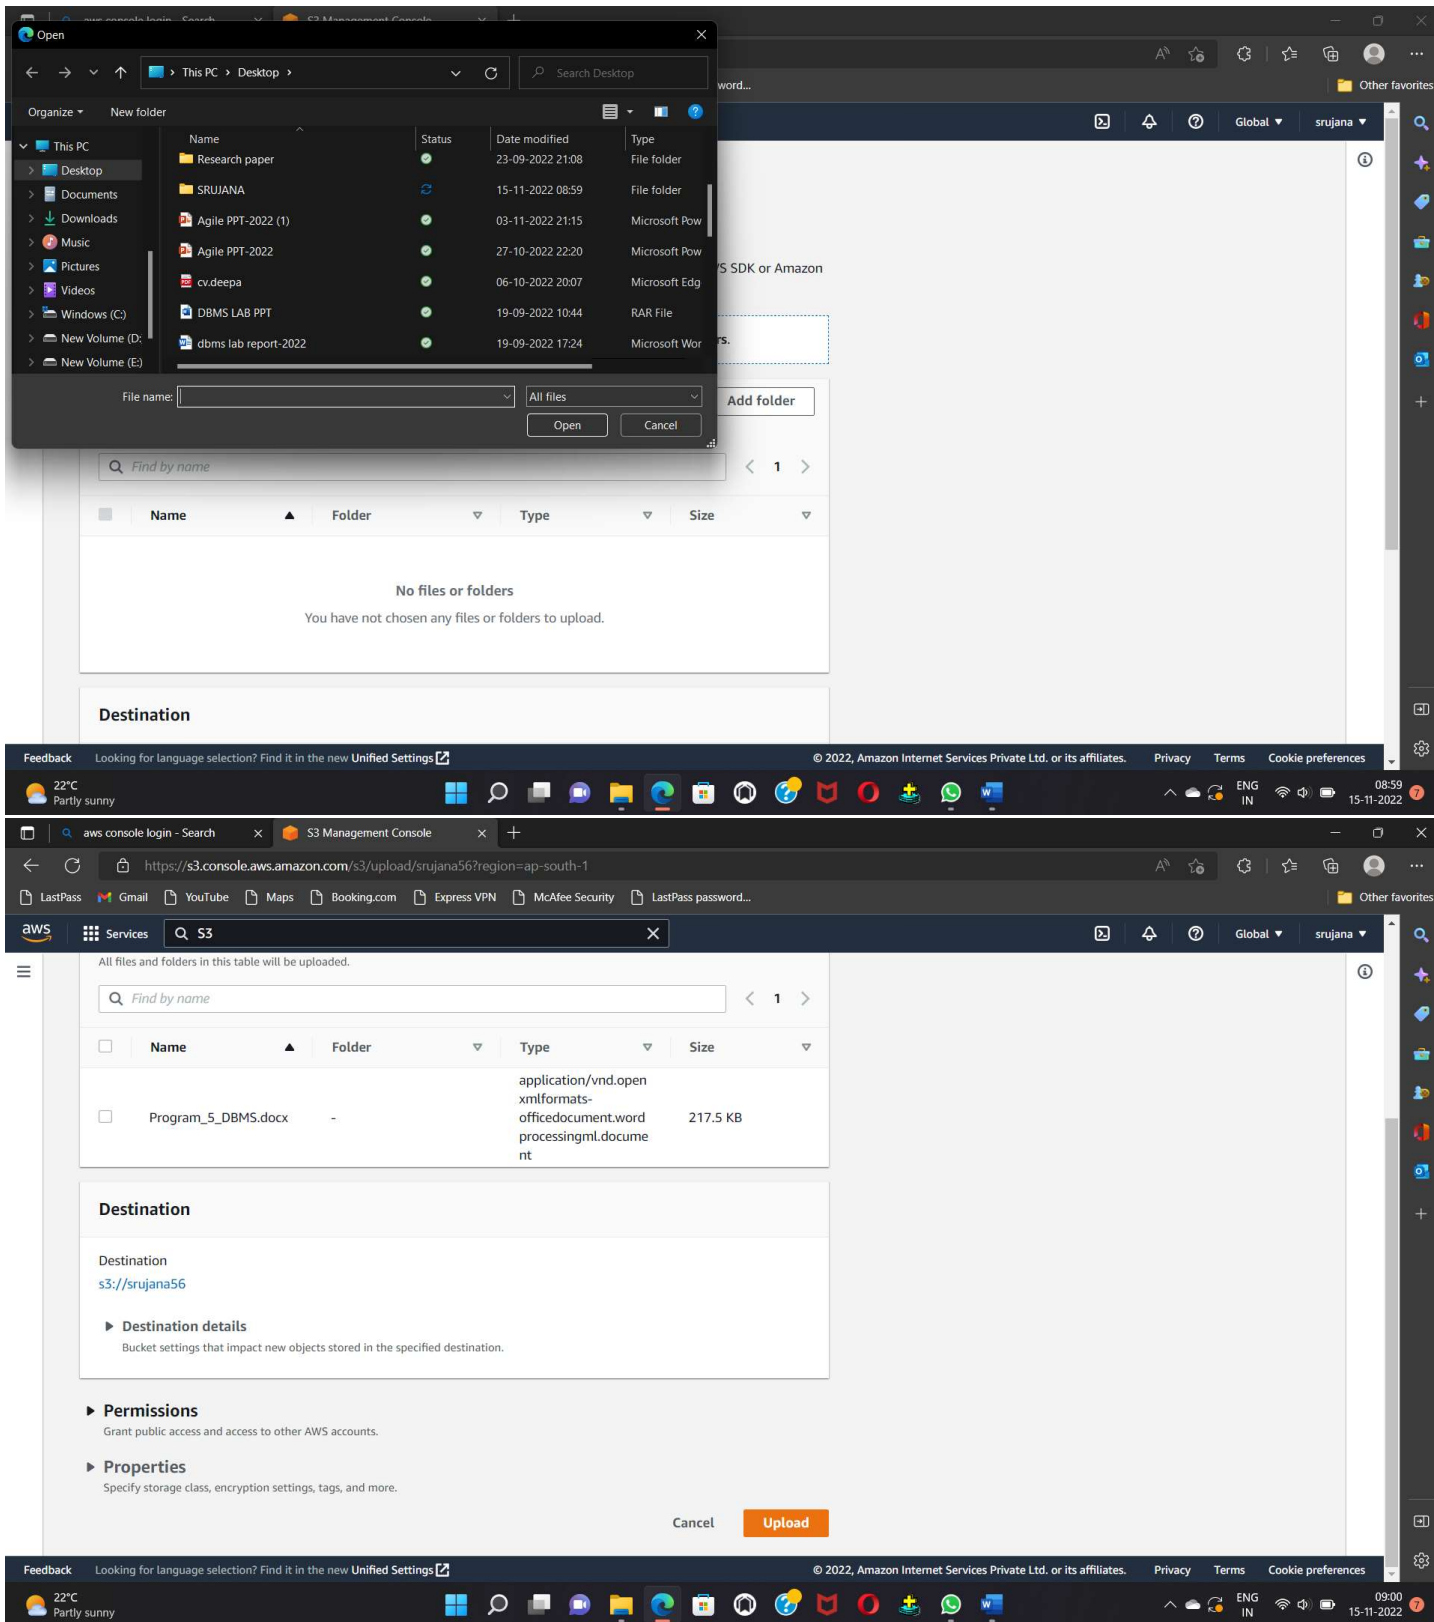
aws console login - Search
S3 Management Console

Open

This PC › Desktop ›
Search Desktop

Organize ▾ New folder

This PC
Desktop
Documents
Downloads
Music
Pictures
Videos
Windows (C:)
New Volume (D:
New Volume (E:)

| Name | Status | Date modified | Type |
|---|---|---|---|
| Research paper | | 23-09-2022 21:08 | File folder |
| SRUJANA | | 15-11-2022 08:59 | File folder |
| Agile PPT-2022 (1) | | 03-11-2022 21:15 | Microsoft Pow |
| Agile PPT-2022 | | 27-10-2022 22:20 | Microsoft Pow |
| cv.deepa | | 06-10-2022 20:07 | Microsoft Edg |
| DBMS LAB PPT | | 19-09-2022 10:44 | RAR File |
| dbms lab report-2022 | | 19-09-2022 17:24 | Microsoft Wor |

File name:
All files
Open Cancel

word...
Other favorites
Global ▾ srujana ▾
S SDK or Amazon
rs.
Add folder
Find by name
1

| Name | Folder | Type | Size |
|---|---|---|---|

No files or folders
You have not chosen any files or folders to upload.

Destination

Feedback Looking for language selection? Find it in the new Unified Settings
© 2022, Amazon Internet Services Private Ltd. or its affiliates. Privacy Terms Cookie preferences

22°C
Partly sunny
ENG IN
08:59
15-11-2022
7

aws console login - Search
S3 Management Console
https://s3.console.aws.amazon.com/s3/upload/srujana56?region=ap-south-1
LastPass Gmail YouTube Maps Booking.com Express VPN McAfee Security LastPass password...
Other favorites
aws Services S3
Global ▾ srujana ▾

All files and folders in this table will be uploaded.
Find by name
1

| Name | Folder | Type | Size |
|---|---|---|---|
| Program_5_DBMS.docx | - | application/vnd.openxmlformats-officedocument.wordprocessingml.document | 217.5 KB |

Destination

Destination
s3://srujana56

Destination details
Bucket settings that impact new objects stored in the specified destination.

Permissions
Grant public access and access to other AWS accounts.

Properties
Specify storage class, encryption settings, tags, and more.

Cancel Upload

Feedback Looking for language selection? Find it in the new Unified Settings
© 2022, Amazon Internet Services Private Ltd. or its affiliates. Privacy Terms Cookie preferences

22°C
Partly sunny
ENG IN
09:00
15-11-2022
7